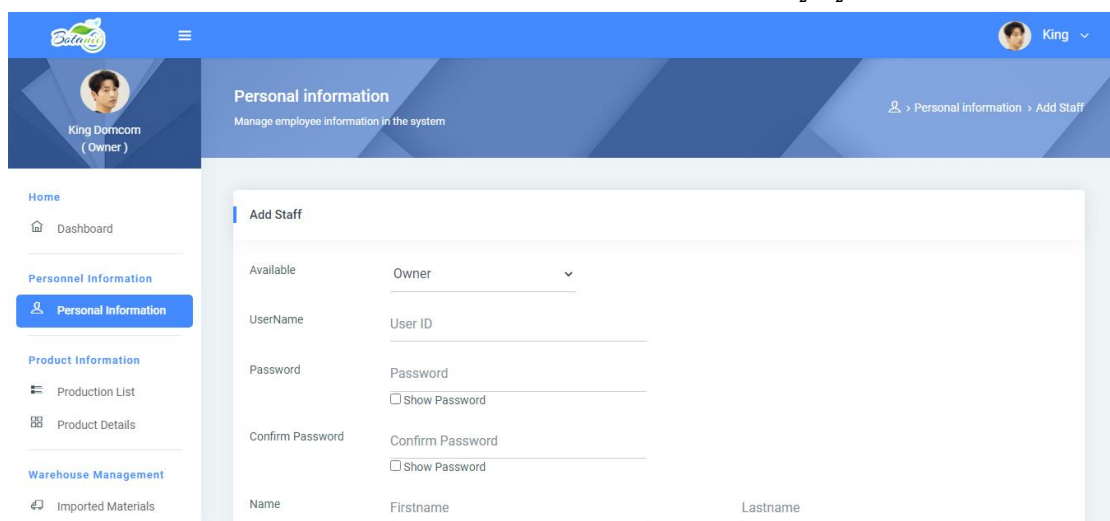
Botanic

King

King Domcom
( Owner )

Personal information
Manage employee information in the system

> Personal information > Add Staff

Home
Dashboard

Personnel Information
Personal Information

Product Information
Production List
Product Details

Warehouse Management
Imported Materials

Add Staff

Available
Owner

UserName
User ID

Password
Password
Show Password

Confirm Password
Confirm Password
Show Password

Name
Firstname
Lastname